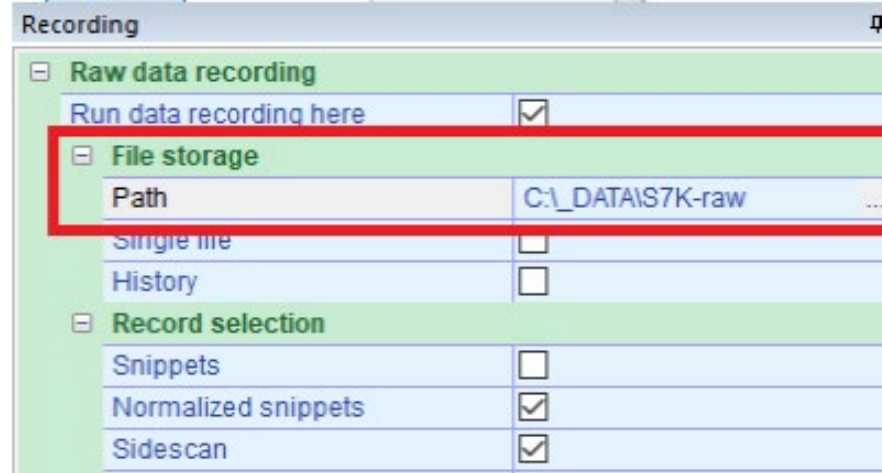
Recording

⊟ Raw data recording

| | |
|---|---|
| Run data recording here | ☑ |

⊟ File storage

| | |
|---|---|
| Path | C:\_DATA\S7K-raw ... |
| Single file | ☐ |
| History | ☐ |

⊟ Record selection

| | |
|---|---|
| Snippets | ☐ |
| Normalized snippets | ☑ |
| Sidescan | ☑ |